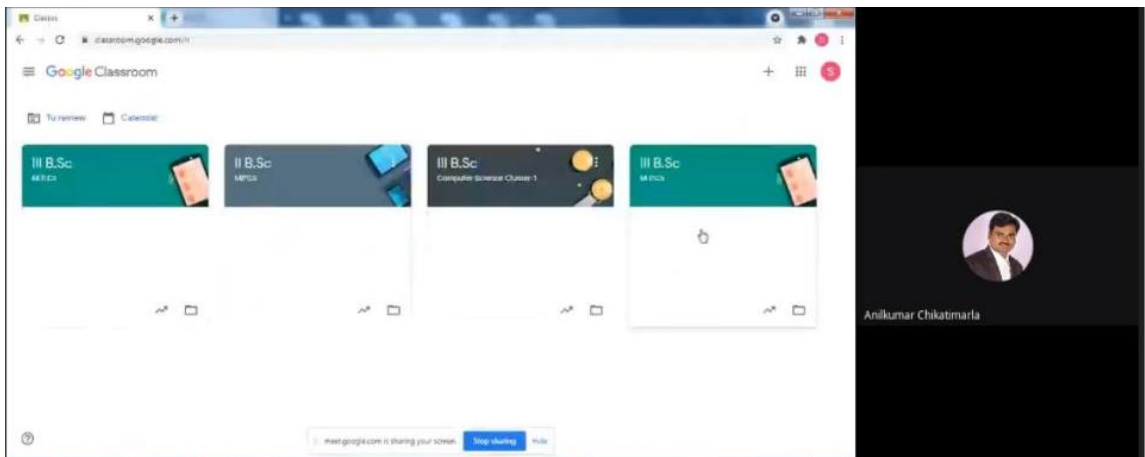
Classes

classroom.google.com/h

Google Classroom

S

To review Calendar

III B.Sc
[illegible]

II B.Sc
MPCs

III B.Sc
Computer Science Cluster 1

III B.Sc
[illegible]

Anilkumar Chikatimarla

meet.google.com is sharing your screen. Stop sharing Hide